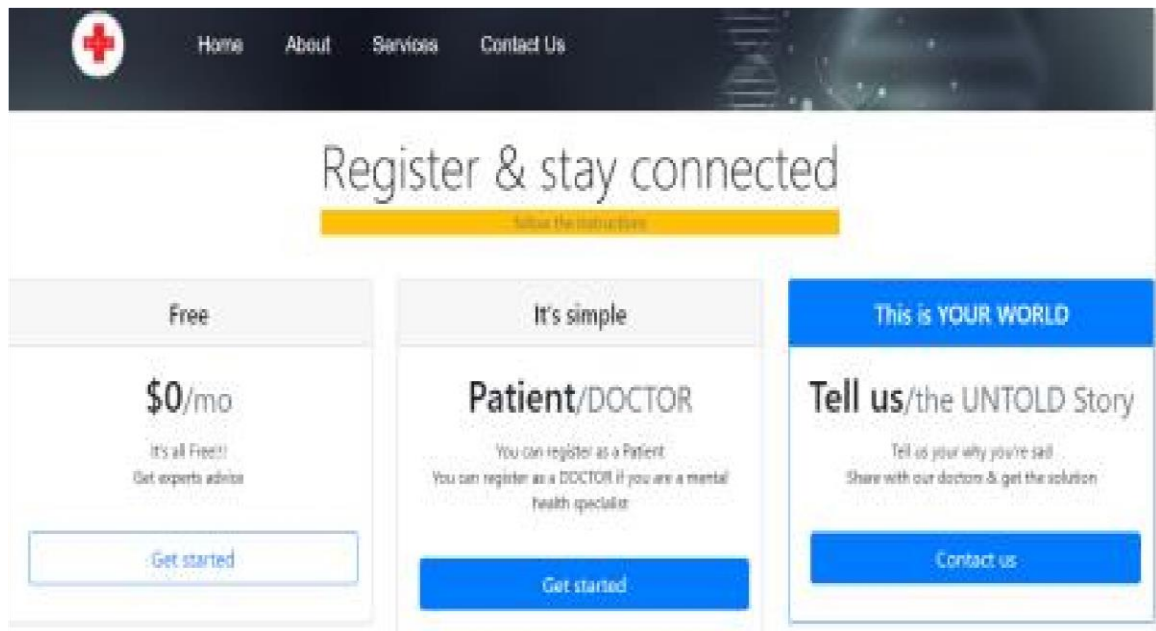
Home About Services Contact Us

Register & stay connected

Follow the Instructions

Free

$0/mo

It's all Free!!
Get experts advice

Get started

It's simple

Patient/DOCTOR

You can register as a Patient
You can register as a DOCTOR if you are a mental health specialist

Get started

This is YOUR WORLD

Tell us/the UNTOLD Story

Tell us your why you're sad
Share with our doctors & get the solution

Contact us